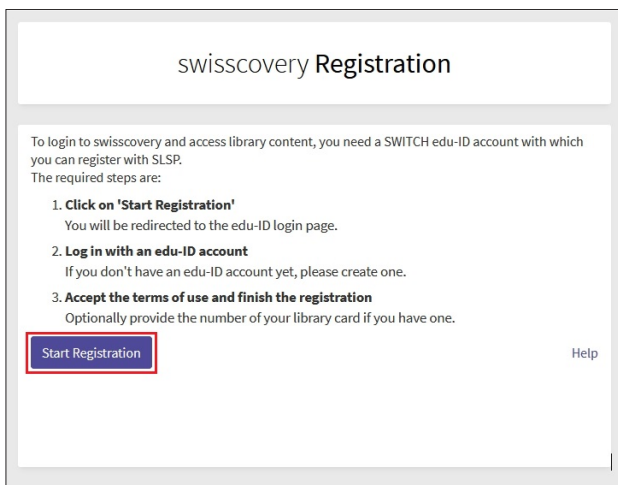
swisscovery Registration

To login to swisscovery and access library content, you need a SWITCH edu-ID account with which you can register with SLSP.
The required steps are:

1. Click on 'Start Registration'
You will be redirected to the edu-ID login page.

2. Log in with an edu-ID account
If you don't have an edu-ID account yet, please create one.

3. Accept the terms of use and finish the registration
Optionally provide the number of your library card if you have one.

Start Registration

Help